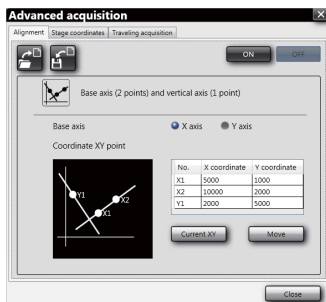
Advanced acquisition

Alignment | Stage coordinates | Traveling acquisition

ON OFF

Base axis (2 points) and vertical axis (1 point)

Base axis
X axis
Y axis

Coordinate XY point

Y1
X2
X1

| No. | X coordinate | Y coordinate |
|---|---|---|
| X1 | 5000 | 1000 |
| X2 | 10000 | 2000 |
| Y1 | 2000 | 5000 |

Current XY
Move

Close